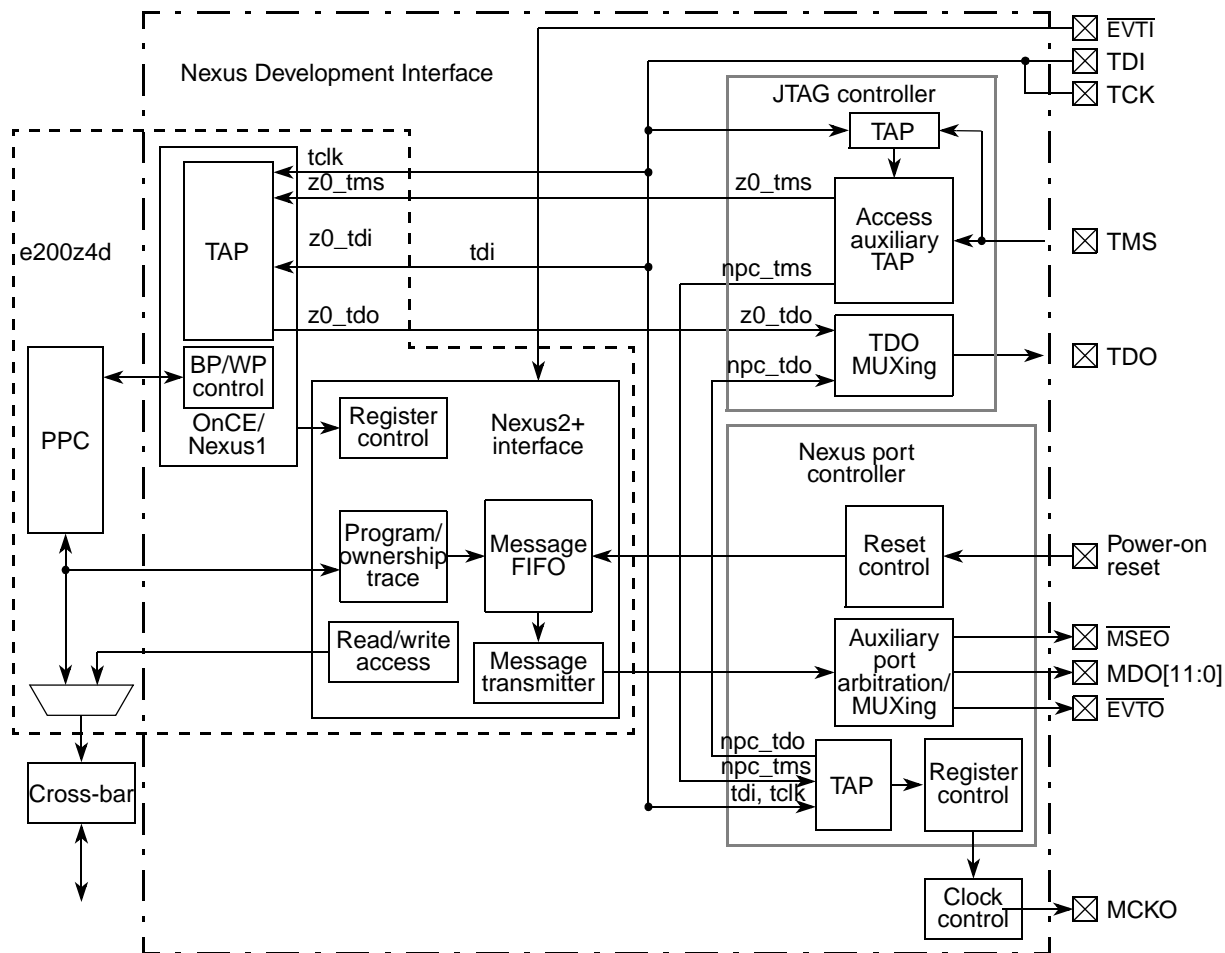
$\overline{EVTI}$
TDI
TCK
Nexus Development Interface
JTAG controller
TAP
e200z4d
tclk
z0_tms
z0_tms
Access auxiliary TAP
TMS
TAP
z0_tdi
tdi
npc_tms
z0_tdo
z0_tdo
TDO MUXing
TDO
npc_tdo
PPC
BP/WP control
OnCE/ Nexus1
Register control
Nexus2+ interface
Nexus port controller
Program/ ownership trace
Message FIFO
Reset control
Power-on reset
Read/write access
Message transmitter
Auxiliary port arbitration/ MUXing
$\overline{MSEO}$
MDO[11:0]
$\overline{EVTO}$
npc_tdo
npc_tms
tdi, tclk
TAP
Register control
Cross-bar
Clock control
MCKO